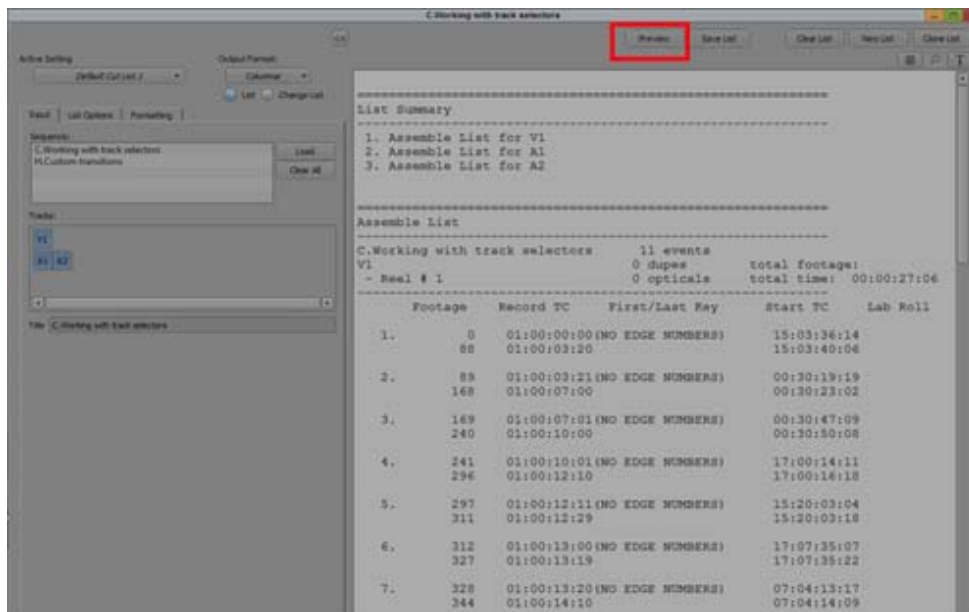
C.Working with track selectors

Active Setting
[Default Cut List ]
Output Format:
Columnar
List  Change List

Input  List Options  Formatting

Sequences:
C.Working with track selectors
H.Custom transitions
Load
Clear All

Tracks:
V1
A1 A2

Title C.Working with track selectors

Preview  Save List  Clear List  New List  Close List

List Summary

1. Assemble List for V1
2. Assemble List for A1
3. Assemble List for A2

Assemble List

C.Working with track selectors 11 events
V1 0 dupes total footage:
- Reel # 1 0 opticals total time: 00:00:27:06

| | Footage | Record TC | First/Last Key | Start TC | Lab Roll |
|---|---|---|---|---|---|
| 1. | 0<br>88 | 01:00:00:00<br>01:00:03:20 | (NO EDGE NUMBERS) | 15:03:36:14<br>15:03:40:06 | |
| 2. | 89<br>168 | 01:00:03:21<br>01:00:07:00 | (NO EDGE NUMBERS) | 00:30:19:19<br>00:30:23:02 | |
| 3. | 169<br>240 | 01:00:07:01<br>01:00:10:00 | (NO EDGE NUMBERS) | 00:30:47:09<br>00:30:50:08 | |
| 4. | 241<br>296 | 01:00:10:01<br>01:00:12:10 | (NO EDGE NUMBERS) | 17:00:14:11<br>17:00:16:18 | |
| 5. | 297<br>311 | 01:00:12:11<br>01:00:12:29 | (NO EDGE NUMBERS) | 15:20:03:04<br>15:20:03:18 | |
| 6. | 312<br>327 | 01:00:13:00<br>01:00:13:19 | (NO EDGE NUMBERS) | 17:07:35:07<br>17:07:35:22 | |
| 7. | 328<br>344 | 01:00:13:20<br>01:00:14:10 | (NO EDGE NUMBERS) | 07:04:13:17<br>07:04:14:09 | |